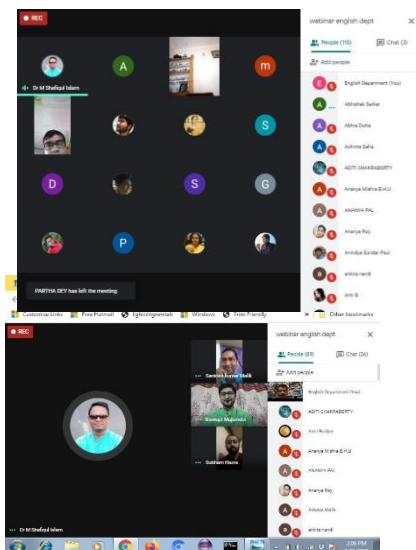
REC

Dr M Shafiqul Islam

PARTHA DEY has left the meeting

webinar english dept

People (115)

Chat (0)

Add people

English Department (You)

Abhishek Sarkar

Abhra Dutta

Ashmita Saha

ADITI CHAKRABORTY

Ananya Mishra B.H.U.

ANANYA PAL

Ananya Roy

Anindya Sundar Paul

ankita nandi

Anni B

Customize Links   Free Hotmail   fighoriginnewtab   Windows   Print Friendly   »   Other bookmarks

REC

Santosh Kumar Malik

Soumyo Majumdar

Subham Hazra

Dr M Shafiqul Islam

webinar english dept

People (89)

Chat (36)

Add people

English Department (You)

ADITI CHAKRABORTY

Anni Ruditya

Ananya Mishra B.H.U

ANANYA PAL

Ananya Roy

Ankana Malik

ankita nandi

2:09 PM